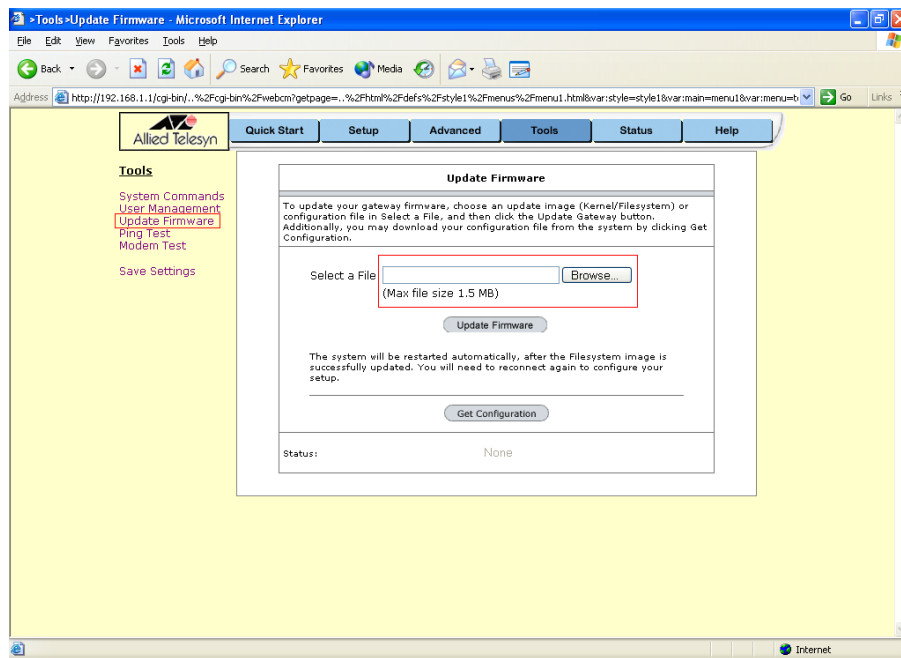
>Tools>Update Firmware - Microsoft Internet Explorer

File Edit View Favorites Tools Help

Back Search Favorites Media

Address http://192.168.1.1/cgi-bin/..%2Fcgi-bin%2Fwebcm?getpage=..%2Fhtml%2Fdefs%2Fstyle1%2Fmenus%2Fmenu1.html&var:style=style1&var:main=menu1&var:menu=b Go Links

Allied Telesyn

Quick Start | Setup | Advanced | Tools | Status | Help

Tools

System Commands
User Management
Update Firmware
Ping Test
Modem Test

Save Settings

Update Firmware

To update your gateway firmware, choose an update image (Kernel/Filesystem) or configuration file in Select a File, and then click the Update Gateway button. Additionally, you may download your configuration file from the system by clicking Get Configuration.

Select a File Browse...
(Max file size 1.5 MB)

Update Firmware

The system will be restarted automatically, after the Filesystem image is successfully updated. You will need to reconnect again to configure your setup.

Get Configuration

Status: None

Internet